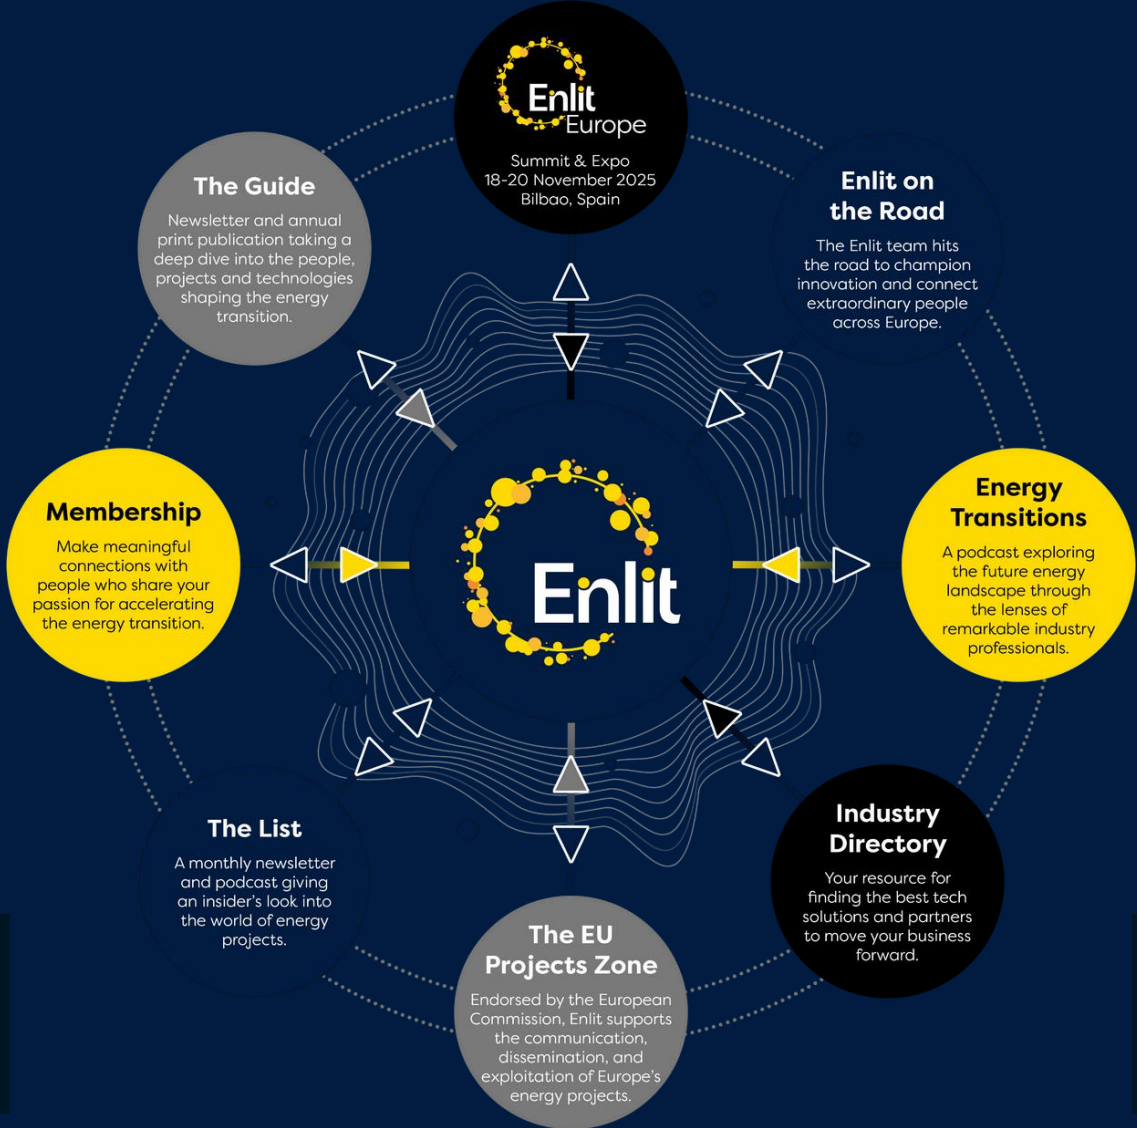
Enlit Europe

Summit & Expo
18-20 November 2025
Bilbao, Spain

Enlit on the Road

The Enlit team hits the road to champion innovation and connect extraordinary people across Europe.

Energy Transitions

A podcast exploring the future energy landscape through the lenses of remarkable industry professionals.

Industry Directory

Your resource for finding the best tech solutions and partners to move your business forward.

The EU Projects Zone

Endorsed by the European Commission, Enlit supports the communication, dissemination, and exploitation of Europe's energy projects.

The List

A monthly newsletter and podcast giving an insider's look into the world of energy projects.

Membership

Make meaningful connections with people who share your passion for accelerating the energy transition.

The Guide

Newsletter and annual print publication taking a deep dive into the people, projects and technologies shaping the energy transition.

Enlit